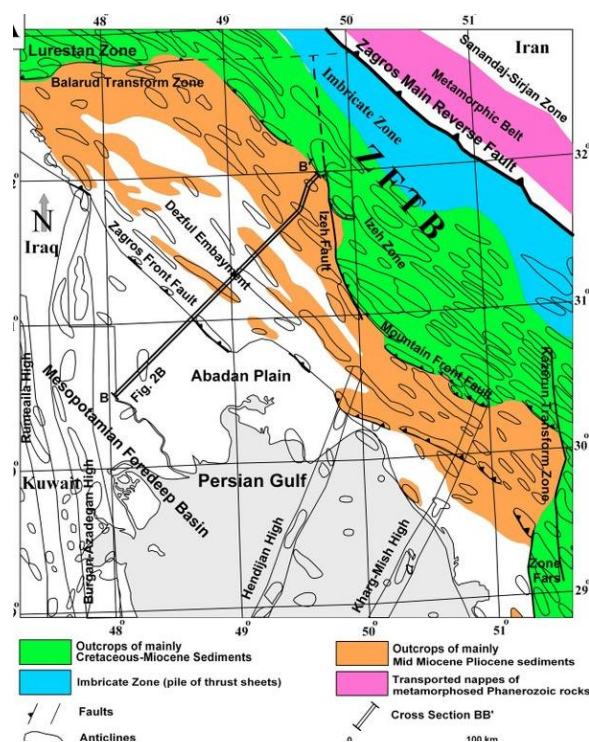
48
49
50
51
Lurestan Zone
Iran
Sanandaj-Sirjan Zone
Metamorphic Belt
Zagros Main Reverse Fault
Balarud Transform Zone
Imbricate Zone
32
B'
ZFTB
N
Iraq
Dezful Embayment
Izeh Fault
Izeh Zone
Zagros Front Fault
31
Mountain Front Fault
Rumeaila High
B
Fig. 2B
Abadan Plain
Kazerun Transform Zone
Mesopotamian Foredeep Basin
30
Kuwait
Persian Gulf
Burgan-Azadegan High
Hendijan High
Kharg-Mish High
Zone Fars
29
48
49
50
51

| | |
|---|---|
| Outcrops of mainly Cretaceous-Miocene Sediments | Outcrops of mainly Mid Miocene Pliocene sediments |
| Imbricate Zone (pile of thrust sheets) | Transported nappes of metamorphosed Phanerozoic rocks |
| Faults | Cross Section BB' |
| Anticlines | 0 100 km |